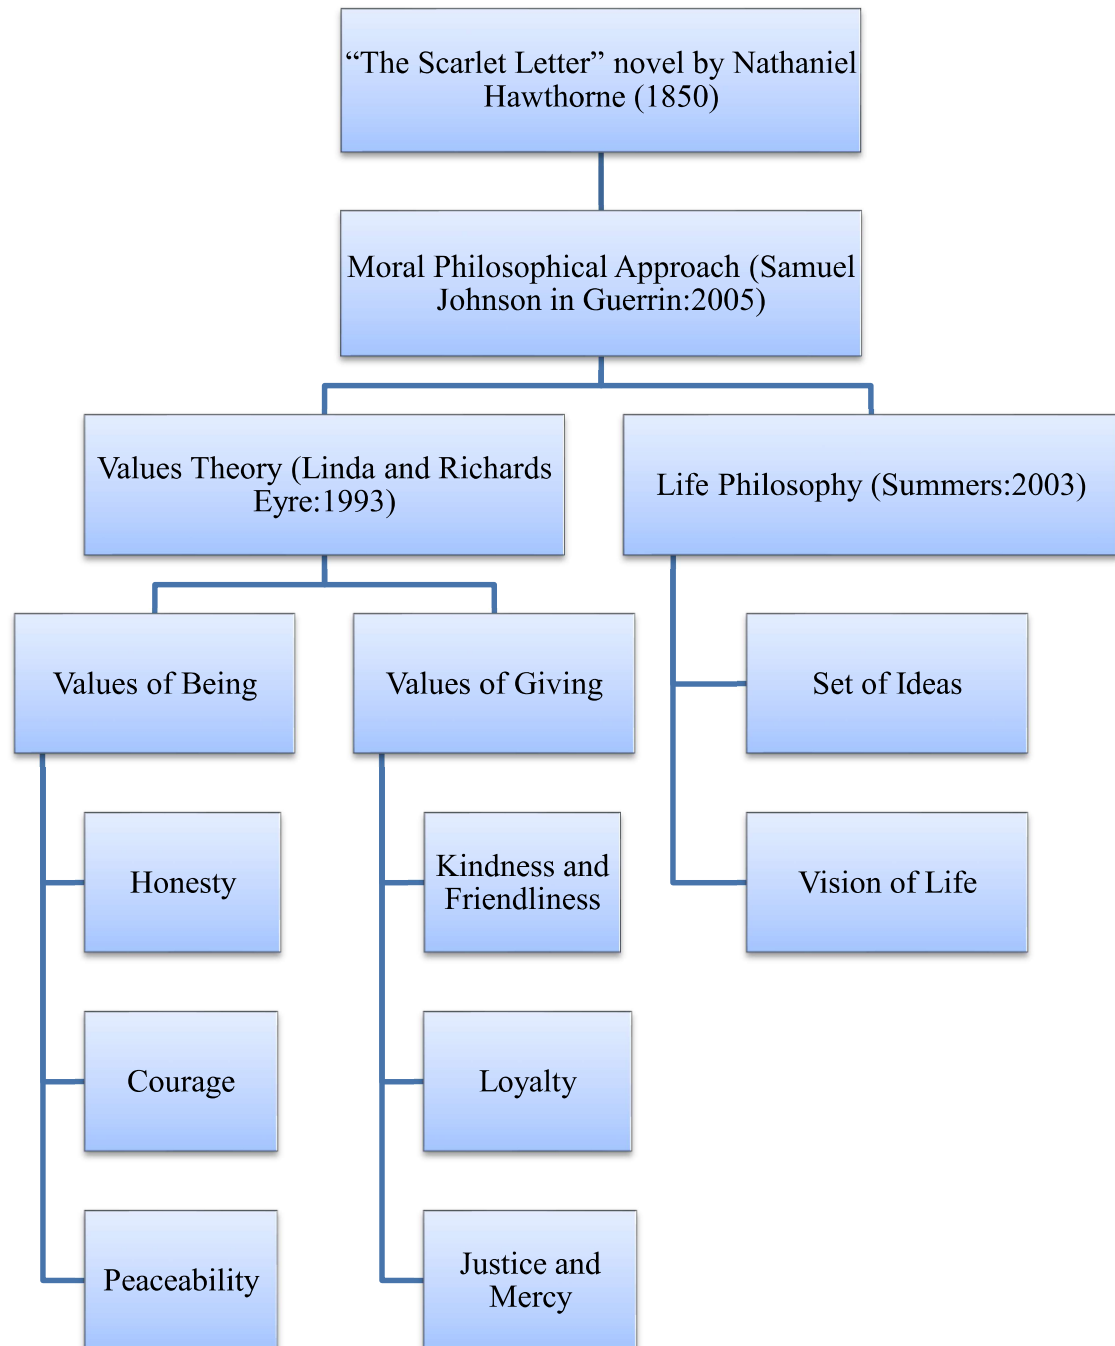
“The Scarlet Letter” novel by Nathaniel Hawthorne (1850)

Moral Philosophical Approach (Samuel Johnson in Guerrin:2005)

Values Theory (Linda and Richards Eyre:1993)

Life Philosophy (Summers:2003)

Values of Being

Values of Giving

Set of Ideas

Honesty

Kindness and Friendliness

Vision of Life

Courage

Loyalty

Peaceability

Justice and Mercy